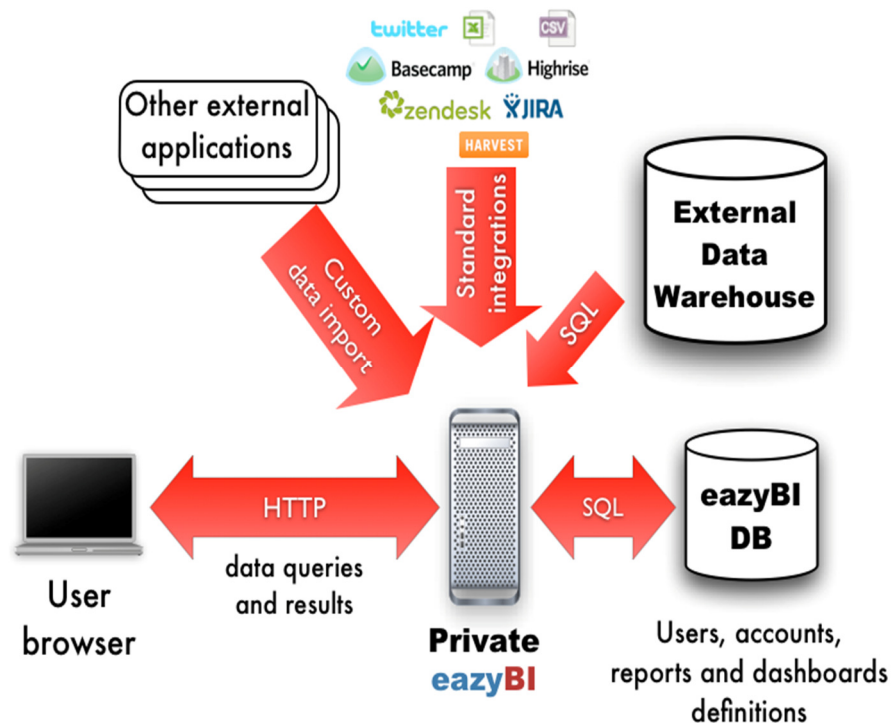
twitter
CSV
Basecamp
Highrise
zendesk
JIRA
HARVEST

Other external applications

Custom data import

Standard integrations

SQL

External Data Warehouse

HTTP

data queries and results

SQL

eazyBI DB

User browser

Private eazyBI

Users, accounts, reports and dashboards definitions